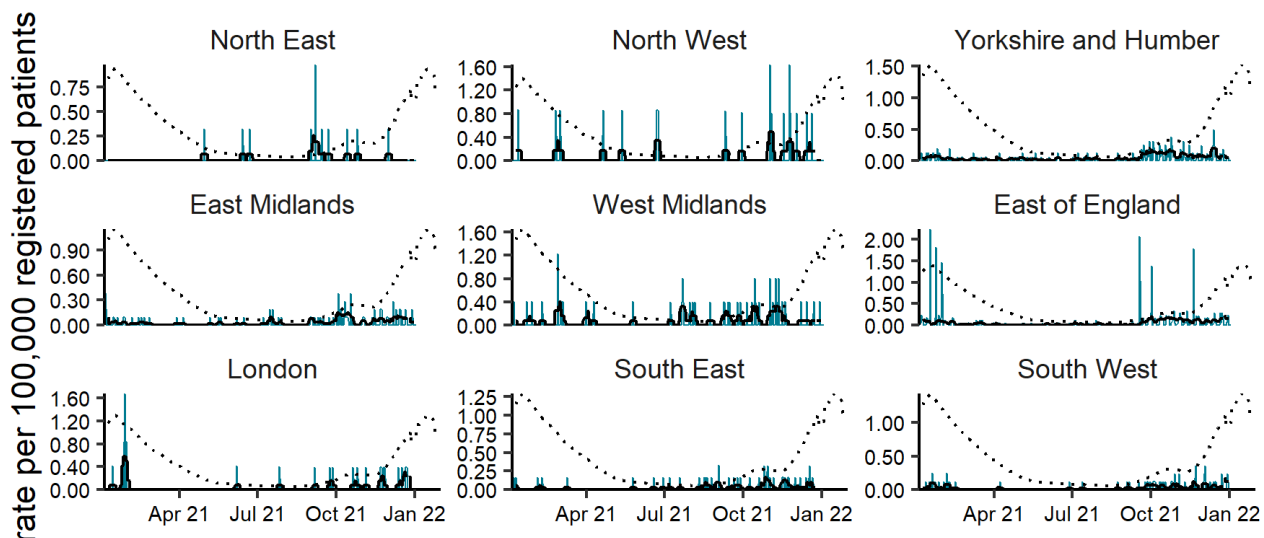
rate per 100,000 registered patients

North East
0.75
0.50
0.25
0.00

North West
1.60
1.20
0.80
0.40
0.00

Yorkshire and Humber
1.50
1.00
0.50
0.00

East Midlands
0.90
0.60
0.30
0.00

West Midlands
1.60
1.20
0.80
0.40
0.00

East of England
2.00
1.50
1.00
0.50
0.00

London
1.60
1.20
0.80
0.40
0.00
Apr 21 Jul 21 Oct 21 Jan 22

South East
1.25
1.00
0.75
0.50
0.25
0.00
Apr 21 Jul 21 Oct 21 Jan 22

South West
1.00
0.50
0.00
Apr 21 Jul 21 Oct 21 Jan 22